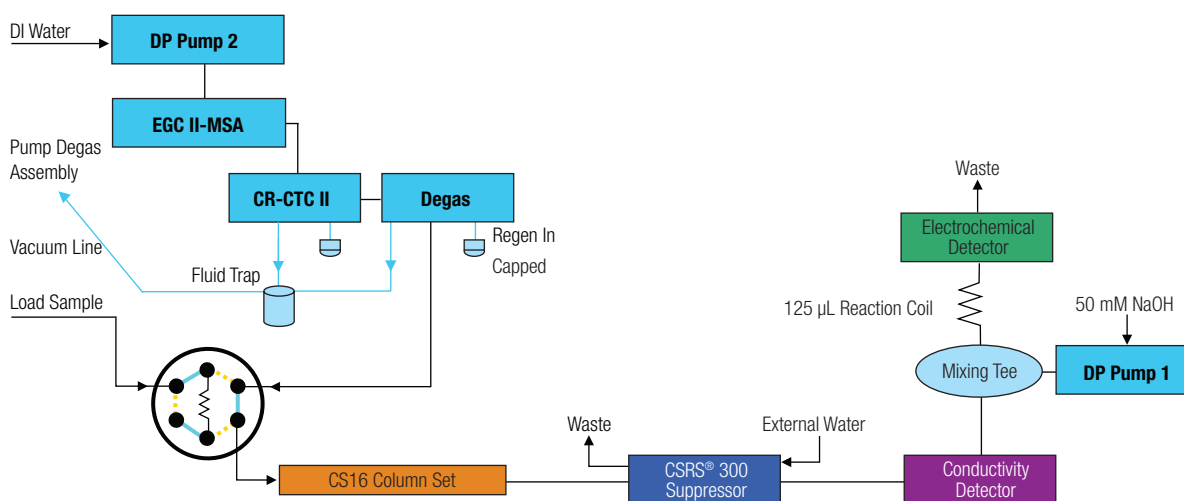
DI Water

DP Pump 2

EGC II-MSA

Pump Degas Assembly

CR-CTC II

Degas

Vacuum Line

Regen In Capped

Fluid Trap

Load Sample

Waste

Electrochemical Detector

125 µL Reaction Coil

50 mM NaOH

Mixing Tee

DP Pump 1

Waste

External Water

CS16 Column Set

CSRS® 300 Suppressor

Conductivity Detector